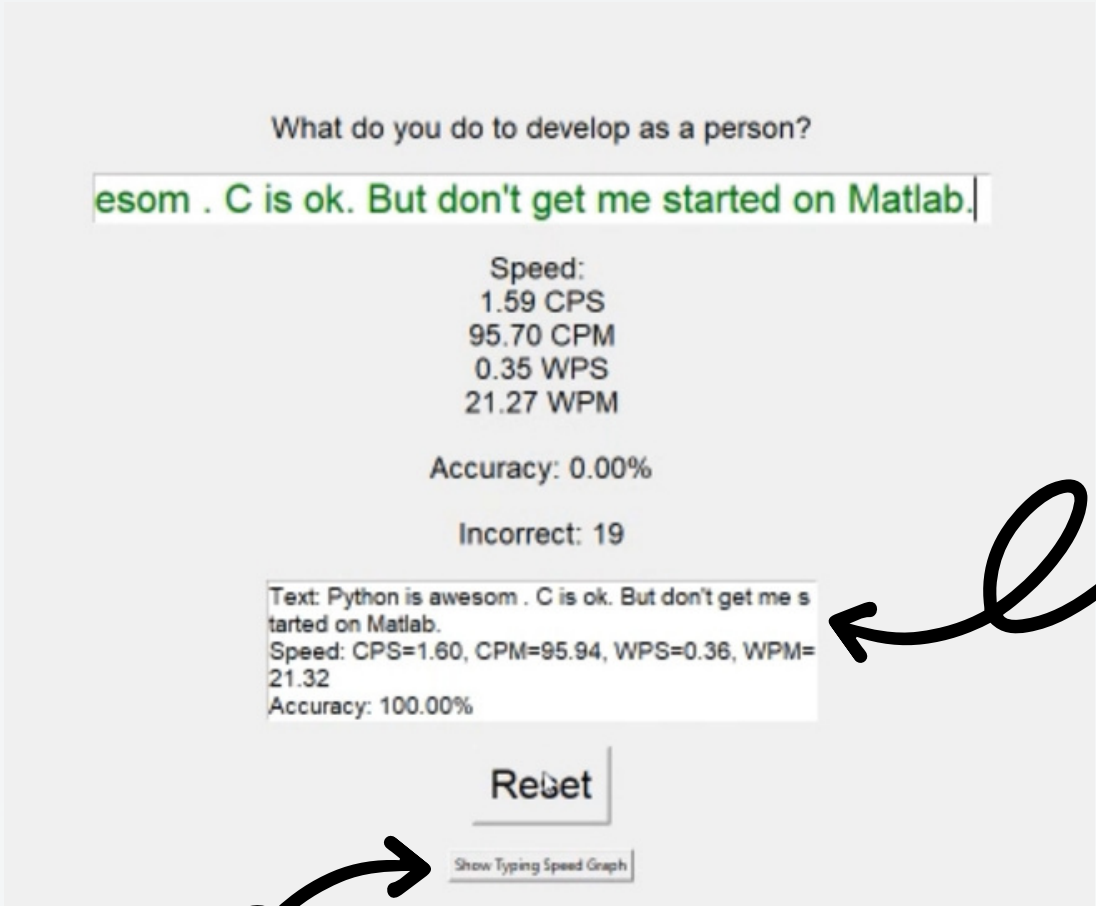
What do you do to develop as a person?

esom . C is ok. But don't get me started on Matlab.

Speed:
1.59 CPS
95.70 CPM
0.35 WPS
21.27 WPM

Accuracy: 0.00%

Incorrect: 19

Text: Python is awesom . C is ok. But don't get me started on Matlab.
Speed: CPS=1.60, CPM=95.94, WPS=0.36, WPM=21.32
Accuracy: 100.00%

Reset

Show Typing Speed Graph